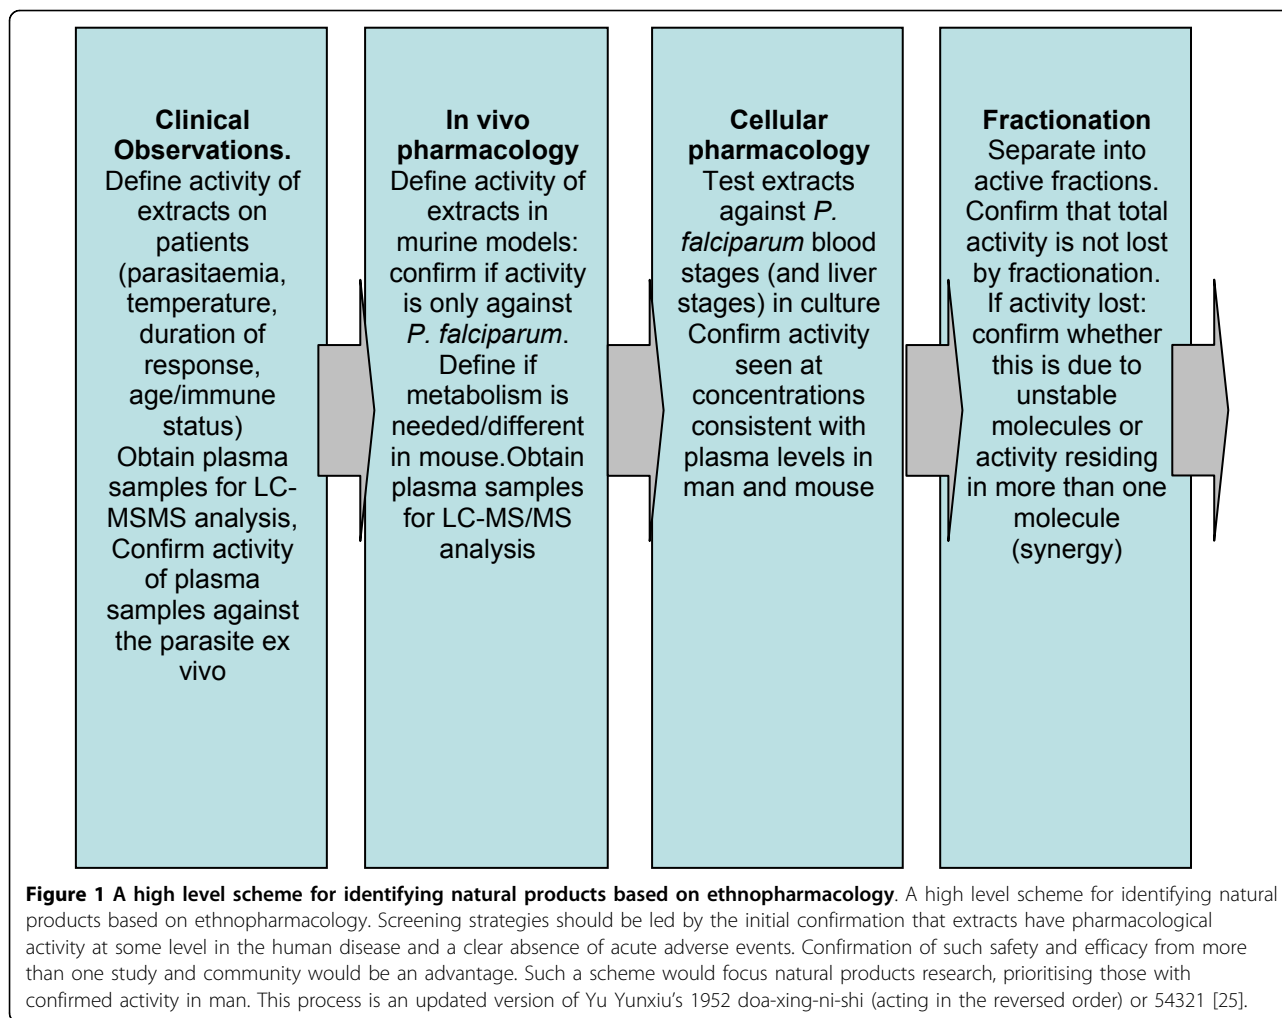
**Clinical Observations.**
Define activity of extracts on patients (parasitaemia, temperature, duration of response, age/immune status)
Obtain plasma samples for LC-MSMS analysis, Confirm activity of plasma samples against the parasite ex vivo

**In vivo pharmacology**
Define activity of extracts in murine models: confirm if activity is only against *P. falciparum*. Define if metabolism is needed/different in mouse.Obtain plasma samples for LC-MS/MS analysis

**Cellular pharmacology**
Test extracts against *P. falciparum* blood stages (and liver stages) in culture
Confirm activity seen at concentrations consistent with plasma levels in man and mouse

**Fractionation**
Separate into active fractions. Confirm that total activity is not lost by fractionation. If activity lost: confirm whether this is due to unstable molecules or activity residing in more than one molecule (synergy)

**Figure 1 A high level scheme for identifying natural products based on ethnopharmacology**. A high level scheme for identifying natural products based on ethnopharmacology. Screening strategies should be led by the initial confirmation that extracts have pharmacological activity at some level in the human disease and a clear absence of acute adverse events. Confirmation of such safety and efficacy from more than one study and community would be an advantage. Such a scheme would focus natural products research, prioritising those with confirmed activity in man. This process is an updated version of Yu Yunxiu's 1952 doa-xing-ni-shi (acting in the reversed order) or 54321 [25].